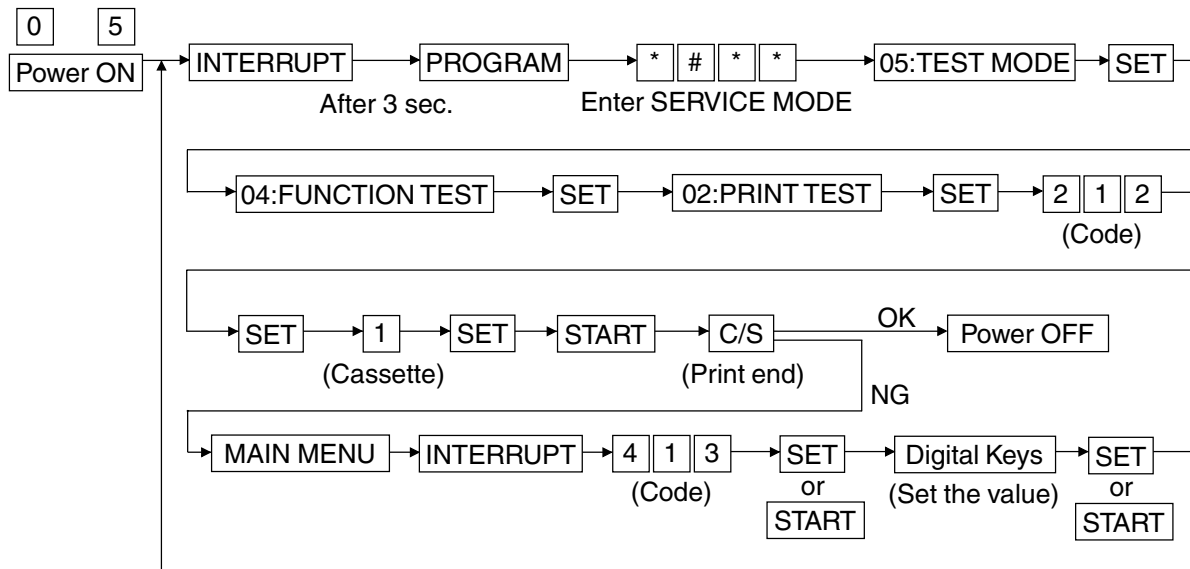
0 5
Power ON

INTERRUPT → PROGRAM → * # * * → 05:TEST MODE → SET
After 3 sec. Enter SERVICE MODE

04:FUNCTION TEST → SET → 02:PRINT TEST → SET → 2 1 2
(Code)

SET → 1 → SET → START → C/S → OK → Power OFF
(Cassette) (Print end)
NG

MAIN MENU → INTERRUPT → 4 1 3 → SET or START → Digital Keys → SET or START
(Code) (Set the value)